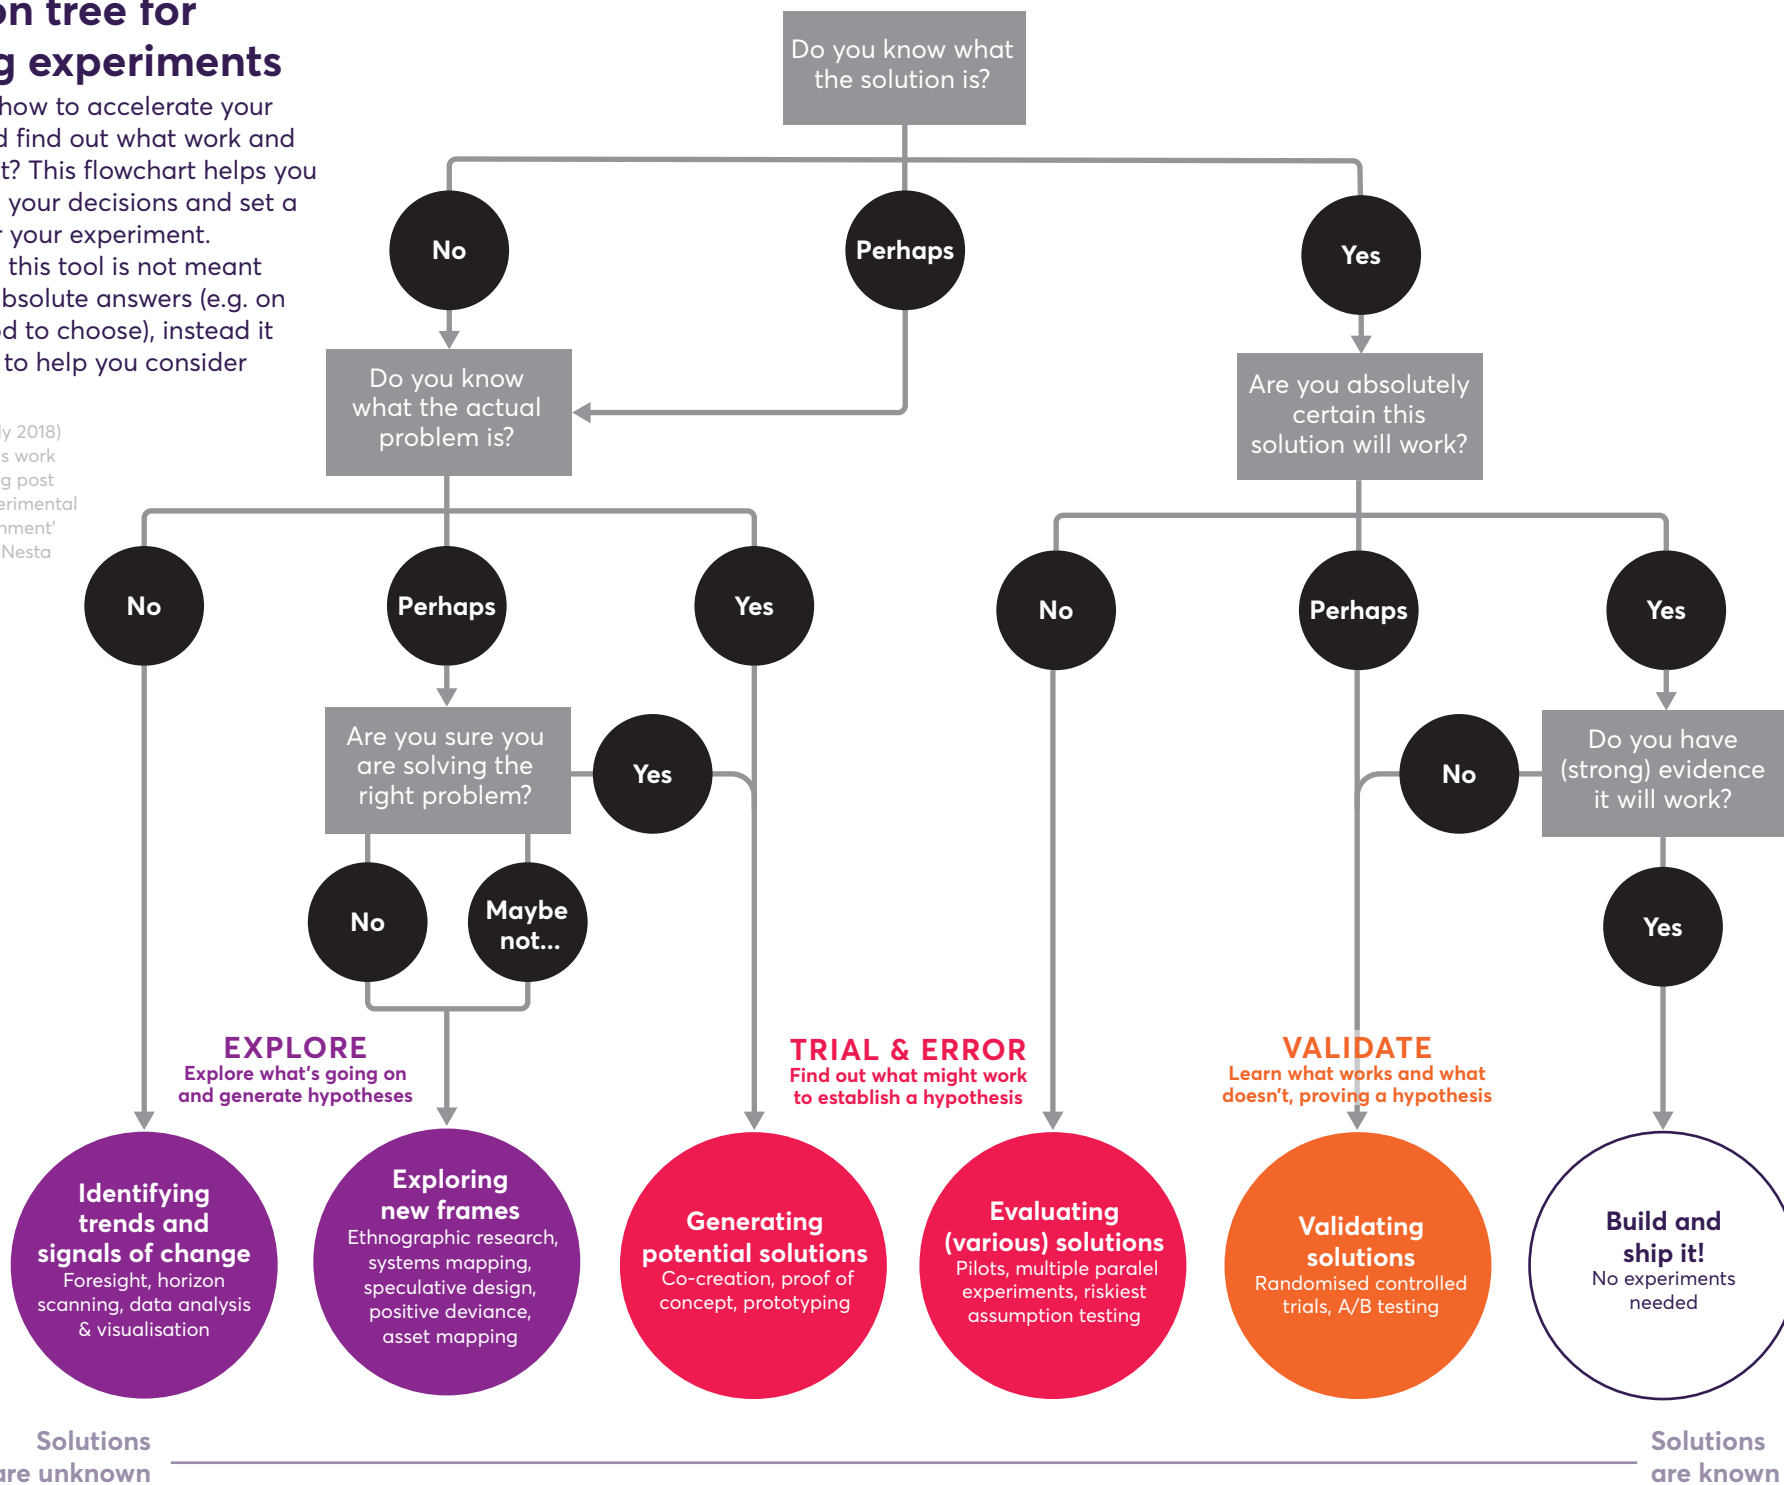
on tree for
g experiments

how to accelerate your
d find out what work and
t? This flowchart helps you
your decisions and set a
your experiment.
this tool is not meant
bsolute answers (e.g. on
d to choose), instead it
to help you consider

ly 2018)
s work
g post
erimental
nment'
Nesta

Do you know what the solution is?

No

Perhaps

Yes

Do you know what the actual problem is?

Are you absolutely certain this solution will work?

No

Perhaps

Yes

No

Perhaps

Yes

Are you sure you are solving the right problem?

Yes

No

Do you have (strong) evidence it will work?

No

Maybe not...

Yes

EXPLORE
Explore what's going on and generate hypotheses

TRIAL & ERROR
Find out what might work to establish a hypothesis

VALIDATE
Learn what works and what doesn't, proving a hypothesis

Identifying trends and signals of change
Foresight, horizon scanning, data analysis & visualisation

Exploring new frames
Ethnographic research, systems mapping, speculative design, positive deviance, asset mapping

Generating potential solutions
Co-creation, proof of concept, prototyping

Evaluating (various) solutions
Pilots, multiple paralel experiments, riskiest assumption testing

Validating solutions
Randomised controlled trials, A/B testing

Build and ship it!
No experiments needed

Solutions
are unknown

Solutions
are known